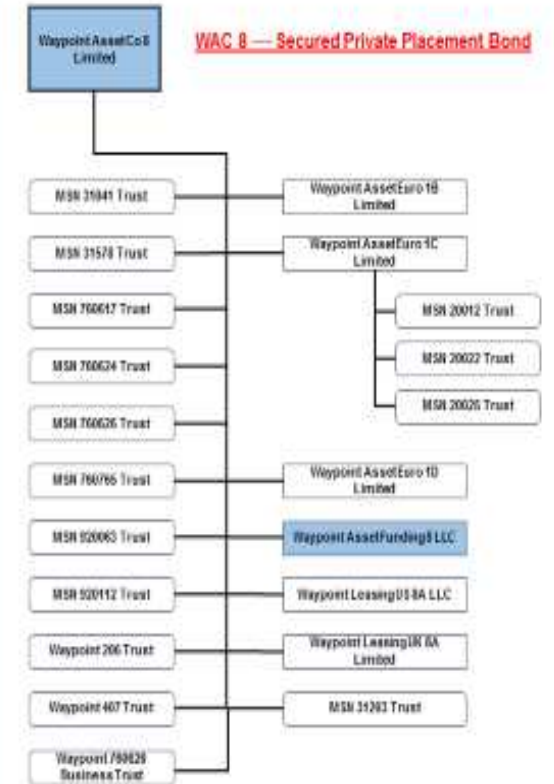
Waypoint Asset Co 8 Limited

WAC 8 — Secured Private Placement Bond

MSN 31041 Trust

Waypoint Asset Euro 1B Limited

MSN 31578 Trust

Waypoint Asset Euro 1C Limited

MSN 760617 Trust

MSN 20012 Trust

MSN 760624 Trust

MSN 20022 Trust

MSN 760626 Trust

MSN 20025 Trust

MSN 760765 Trust

Waypoint Asset Euro 1D Limited

MSN 920063 Trust

Waypoint Asset Funding 8 LLC

MSN 920112 Trust

Waypoint Leasing US 8A LLC

Waypoint 206 Trust

Waypoint Leasing UK 8A Limited

Waypoint 407 Trust

MSN 31203 Trust

Waypoint 760626 Business Trust